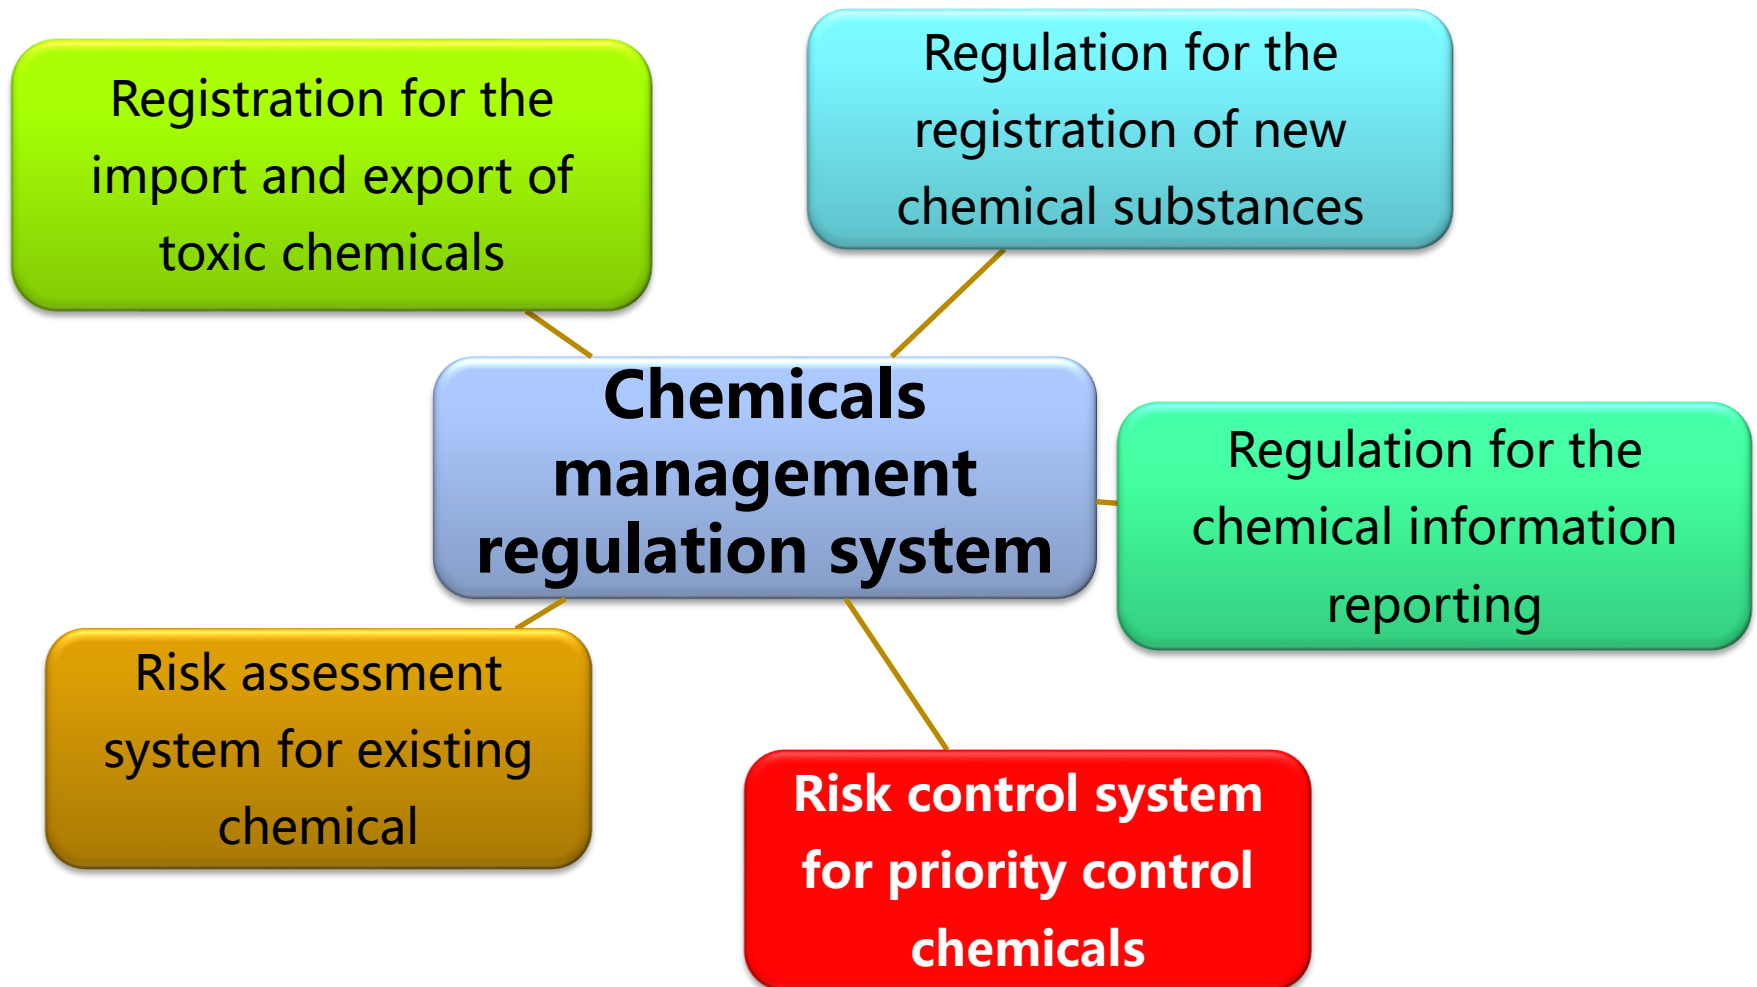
Registration for the import and export of toxic chemicals

Regulation for the registration of new chemical substances

Chemicals management regulation system

Regulation for the chemical information reporting

Risk assessment system for existing chemical

Risk control system for priority control chemicals